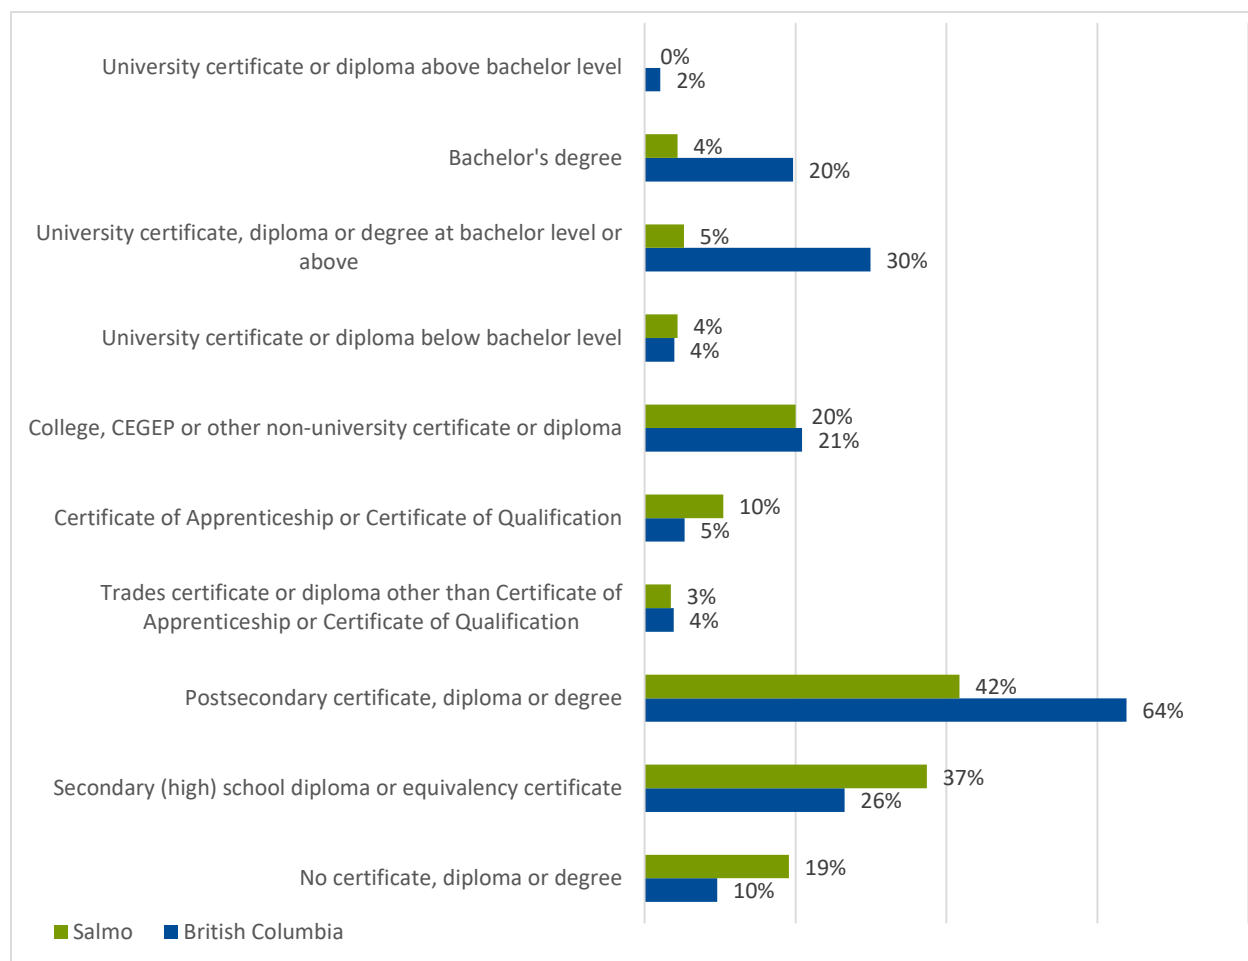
University certificate or diploma above bachelor level 0% 2%

Bachelor's degree 4% 20%

University certificate, diploma or degree at bachelor level or above 5% 30%

University certificate or diploma below bachelor level 4% 4%

College, CEGEP or other non-university certificate or diploma 20% 21%

Certificate of Apprenticeship or Certificate of Qualification 10% 5%

Trades certificate or diploma other than Certificate of Apprenticeship or Certificate of Qualification 3% 4%

Postsecondary certificate, diploma or degree 42% 64%

Secondary (high) school diploma or equivalency certificate 37% 26%

No certificate, diploma or degree 19% 10%

Salmo British Columbia